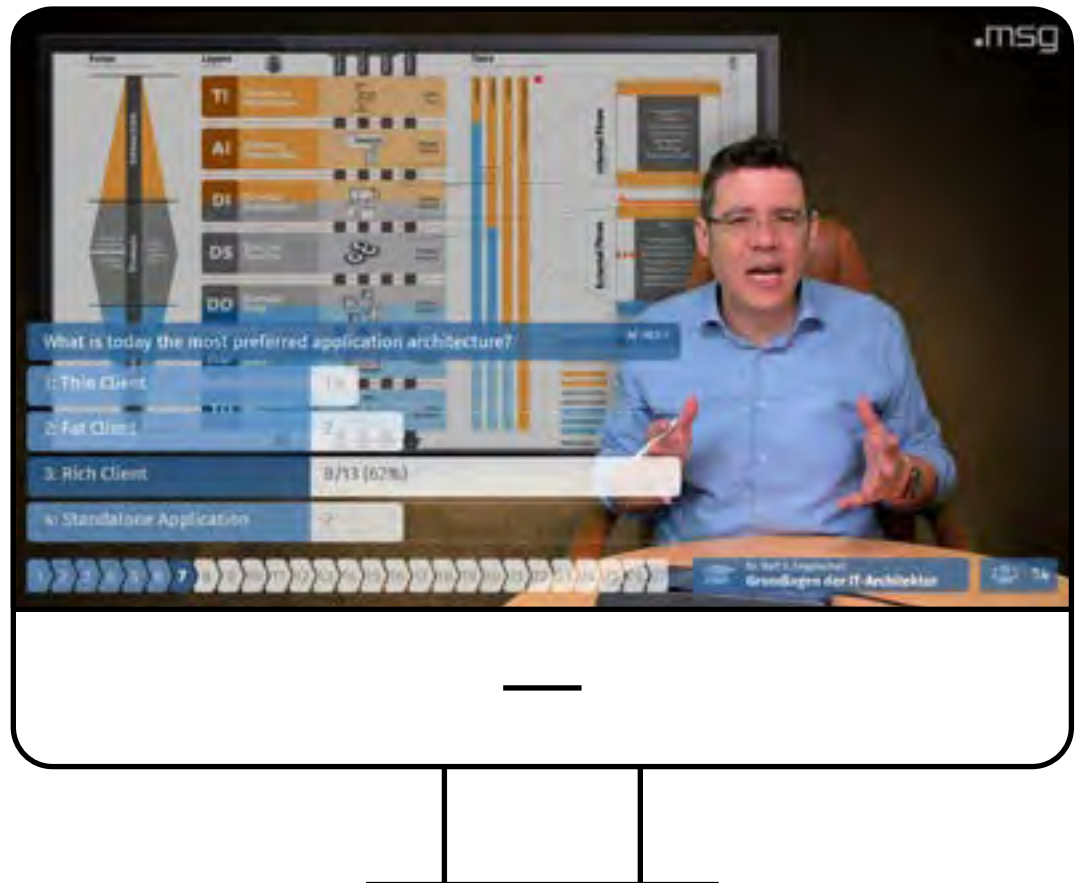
.msg

TI

AI

DI

DS

DO

What is today the most preferred application architecture?

1: Thin Client

1x

2: Fat Client

2

3: Rich Client

8/13 (62%)

4: Standalone Application

2

1 2 3 4 5 6 7

Dr. Ralf S. Engelschall
Grundlagen der IT-Architektur